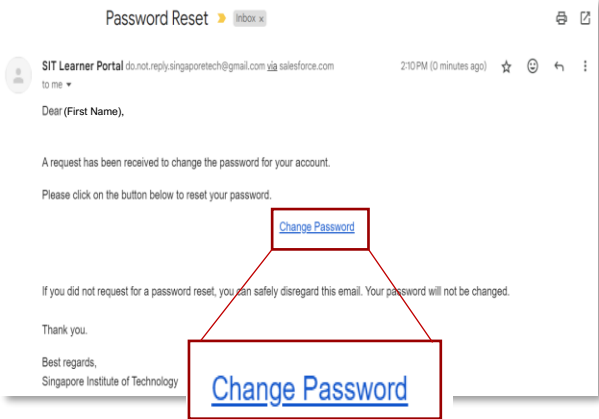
Password Reset Inbox x

SIT Learner Portal do.not.reply.singaporetech@gmail.com via salesforce.com
to me

2:10 PM (0 minutes ago)

Dear (First Name),

A request has been received to change the password for your account.

Please click on the button below to reset your password.

Change Password

If you did not request for a password reset, you can safely disregard this email. Your password will not be changed.

Thank you.

Best regards,
Singapore Institute of Technology

Change Password